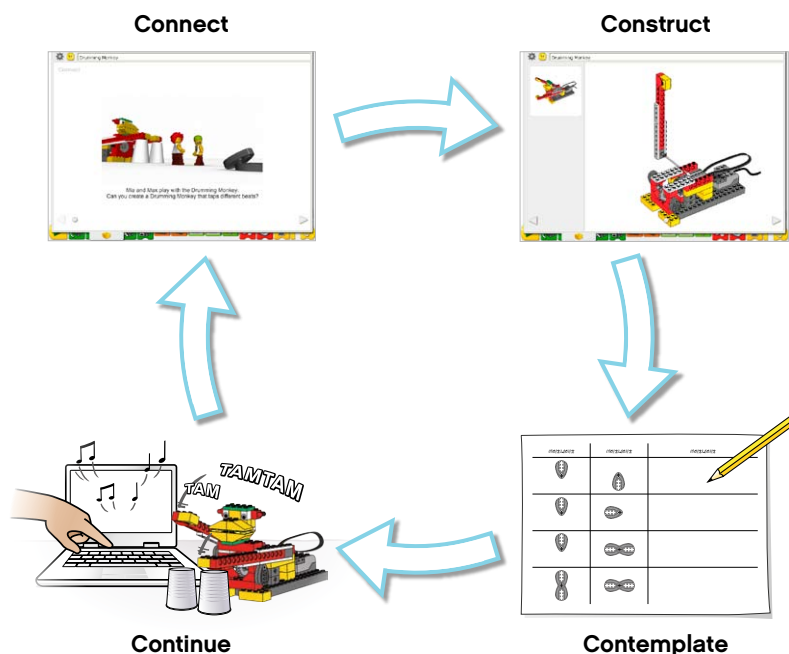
Connect

Drumming Monkey

Connect

Mia and Max play with the Drumming Monkey. Can you create a Drumming Monkey that taps different beats?

Construct

Drumming Monkey

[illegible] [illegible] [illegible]

TAM

TAMTAM

Continue

Contemplate